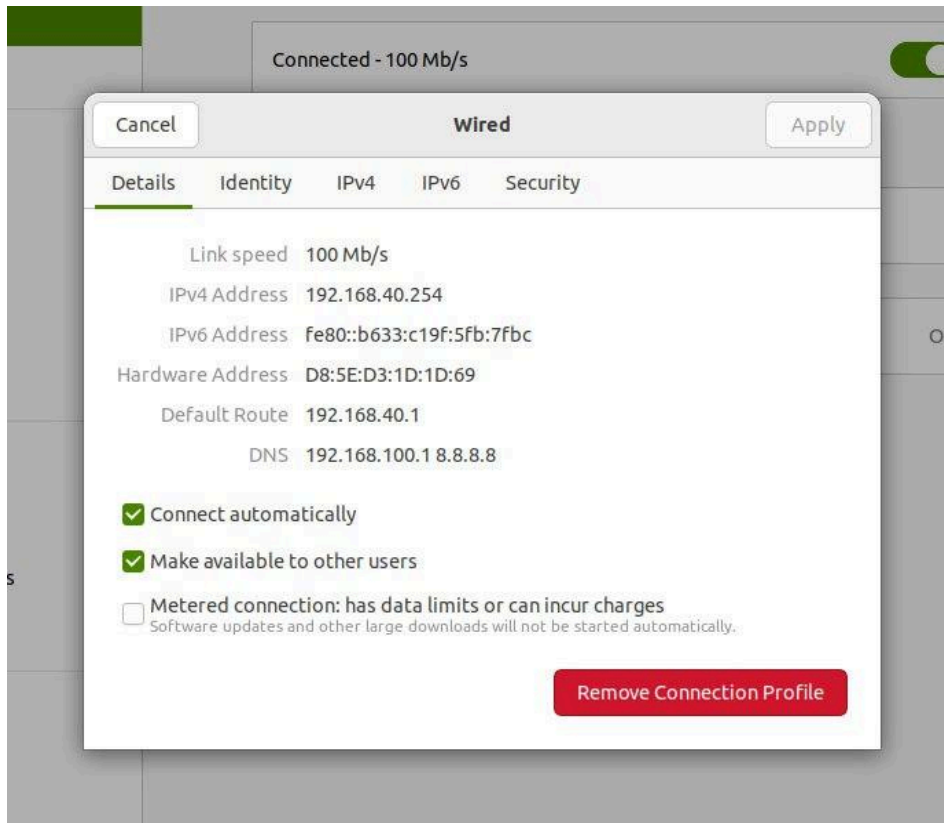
Connected - 100 Mb/s

Cancel

Wired

Apply

Details Identity IPv4 IPv6 Security

Link speed 100 Mb/s

IPv4 Address 192.168.40.254

IPv6 Address fe80::b633:c19f:5fb:7fbc

Hardware Address D8:5E:D3:1D:1D:69

Default Route 192.168.40.1

DNS 192.168.100.1 8.8.8.8

Connect automatically

Make available to other users

Metered connection: has data limits or can incur charges
Software updates and other large downloads will not be started automatically.

Remove Connection Profile

s

O